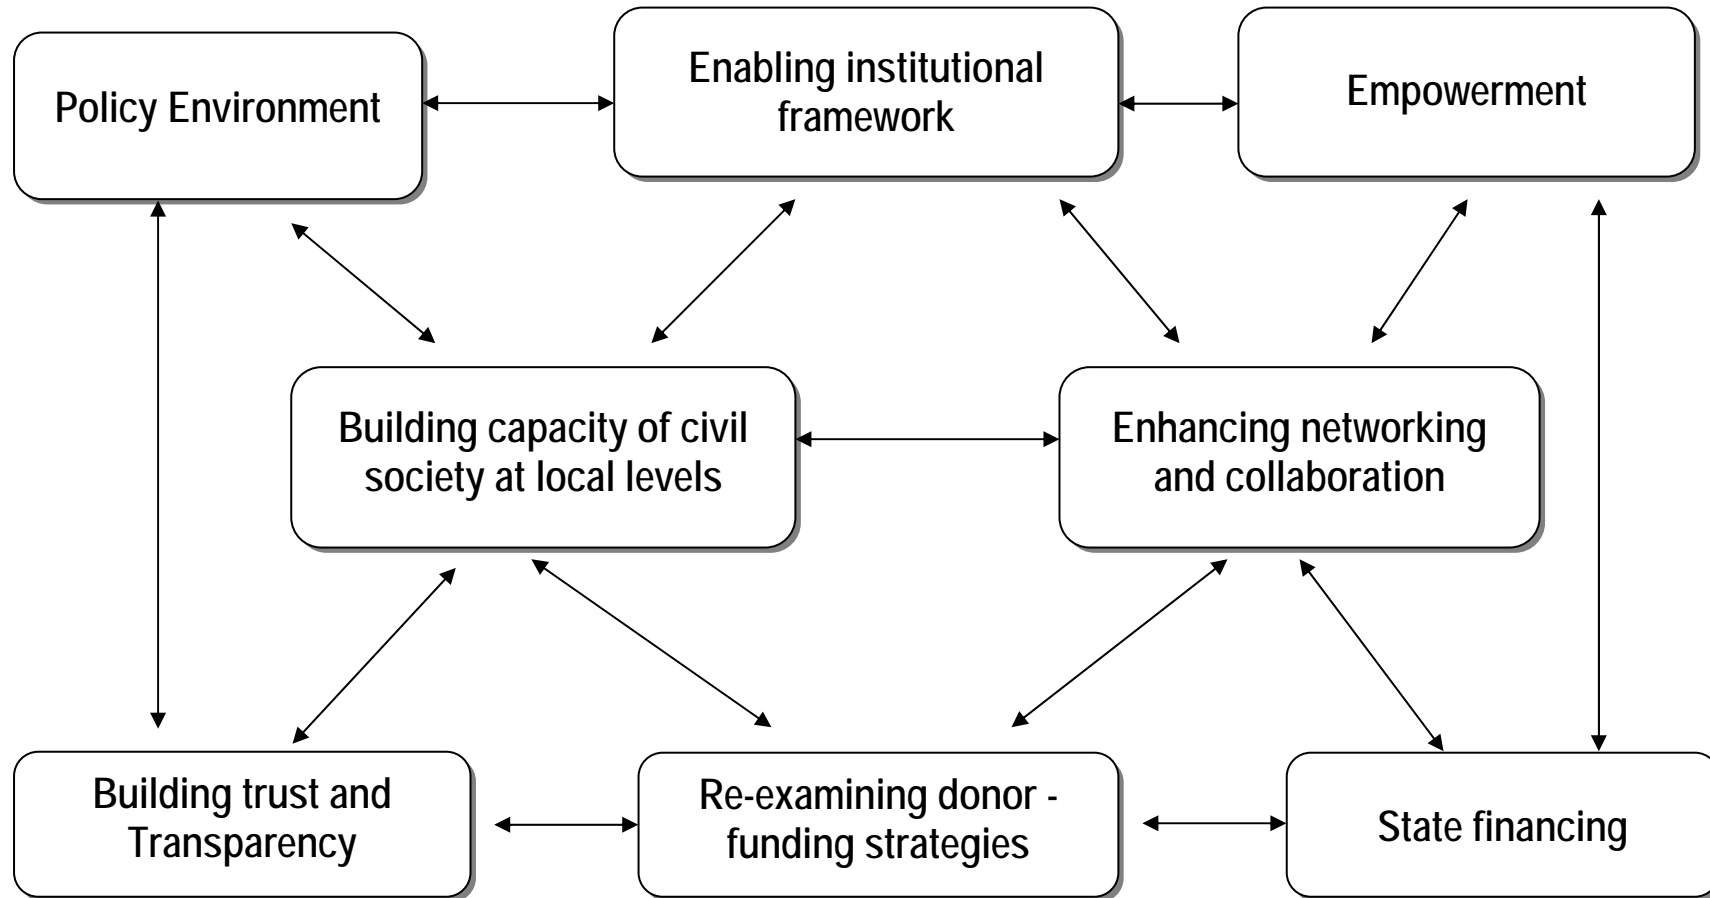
Policy Environment

Enabling institutional framework

Empowerment

Building capacity of civil society at local levels

Enhancing networking and collaboration

Building trust and Transparency

Re-examining donor - funding strategies

State financing